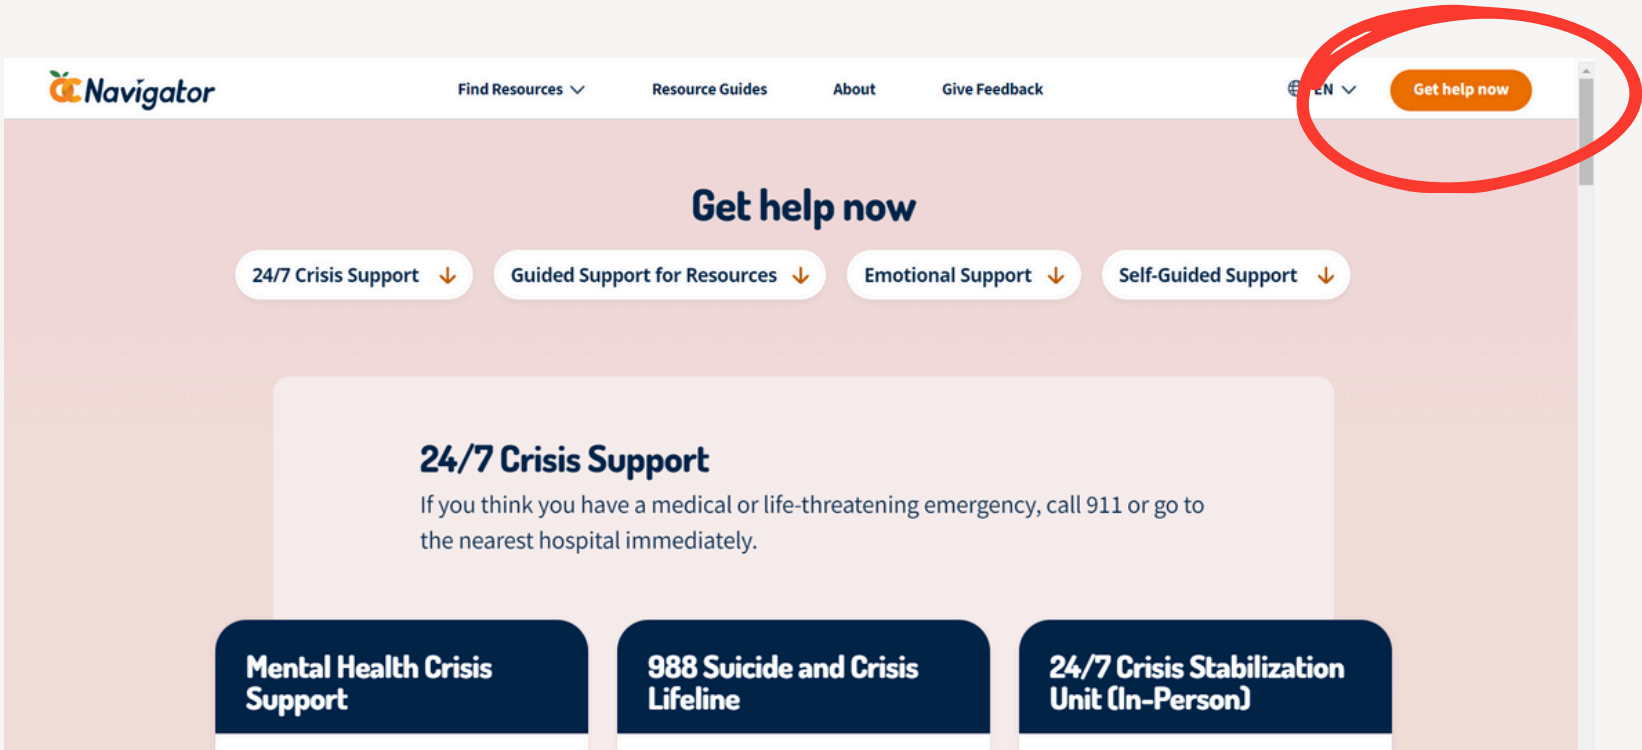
OC Navigator

Find Resources

Resource Guides

About

Give Feedback

EN

Get help now

Get help now

24/7 Crisis Support

Guided Support for Resources

Emotional Support

Self-Guided Support

24/7 Crisis Support

If you think you have a medical or life-threatening emergency, call 911 or go to the nearest hospital immediately.

Mental Health Crisis Support

988 Suicide and Crisis Lifeline

24/7 Crisis Stabilization Unit (In-Person)